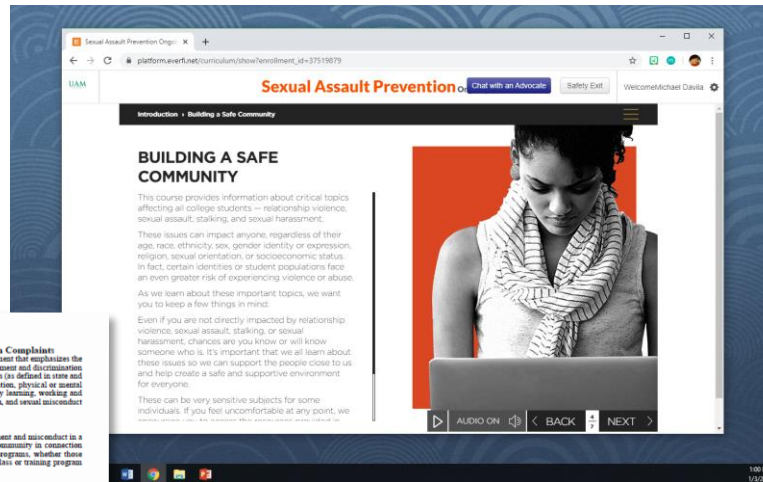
Sexual Assault Prevention Ongo ×

platform.everfi.net/curriculum/show?enrollment_id=37519879

UAM

Sexual Assault Prevention

Chat with an Advocate

Safety Exit

WelcomeMichael Davila

Introduction › Building a Safe Community

BUILDING A SAFE COMMUNITY

This course provides information about critical topics affecting all college students — relationship violence, sexual assault, stalking, and sexual harassment.

These issues can impact anyone, regardless of their age, race, ethnicity, sex, gender identity or expression, religion, sexual orientation, or socioeconomic status. In fact, certain identities or student populations face an even greater risk of experiencing violence or abuse.

As we learn about these important topics, we want you to keep a few things in mind:

Even if you are not directly impacted by relationship violence, sexual assault, stalking, or sexual harassment, chances are you know or will know someone who is. It's important that we all learn about these issues so we can support the people close to us and help create a safe and supportive environment for everyone.

These can be very sensitive subjects for some individuals. If you feel uncomfortable at any point, we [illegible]

AUDIO ON

BACK

4
7

NEXT

a Complaint:
ent that emphasizes the
ment and discrimination
s (as defined in state and
tion, physical or mental
y learning, working and
, and sexual misconduct

ent and misconduct in a
mmunity in connection
rograms, whether those
lass or training program

1:00
1/3/2